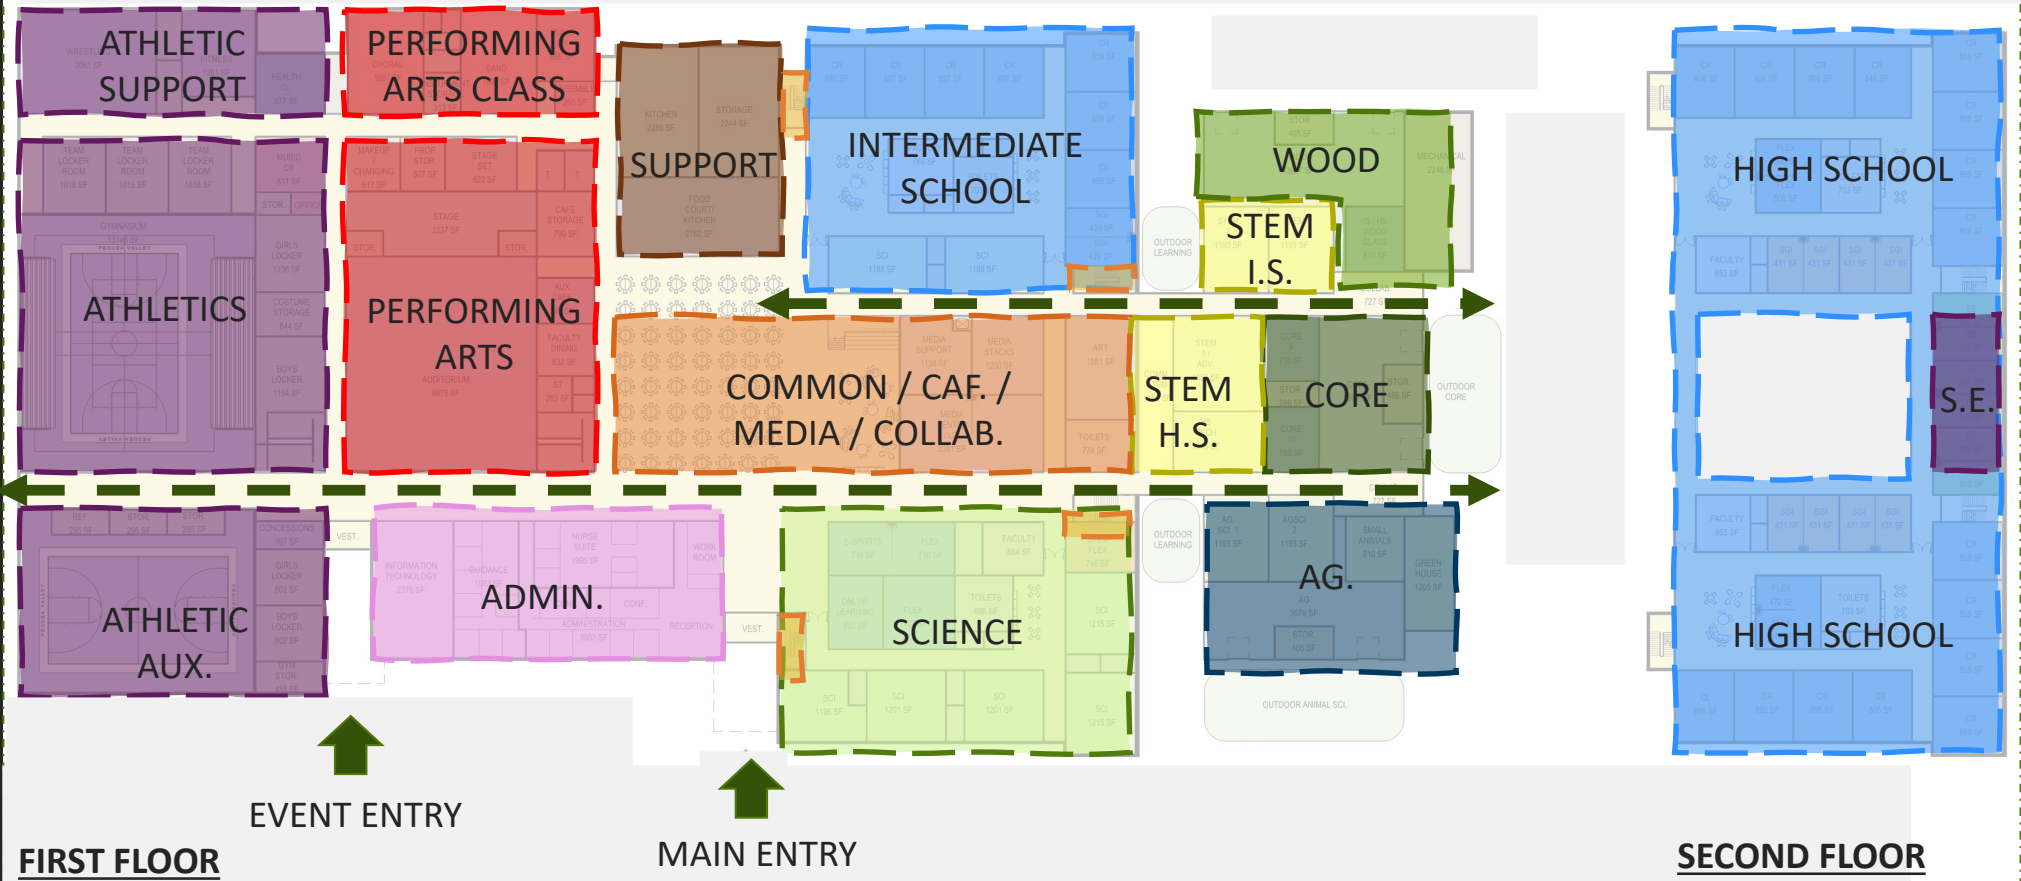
ATHLETIC SUPPORT

PERFORMING ARTS CLASS

SUPPORT

INTERMEDIATE SCHOOL

WOOD

STEM I.S.

HIGH SCHOOL

ATHLETICS

PERFORMING ARTS

COMMON / CAF. / MEDIA / COLLAB.

STEM H.S.

CORE

S.E.

ATHLETIC AUX.

ADMIN.

SCIENCE

AG.

HIGH SCHOOL

EVENT ENTRY

MAIN ENTRY

FIRST FLOOR

SECOND FLOOR